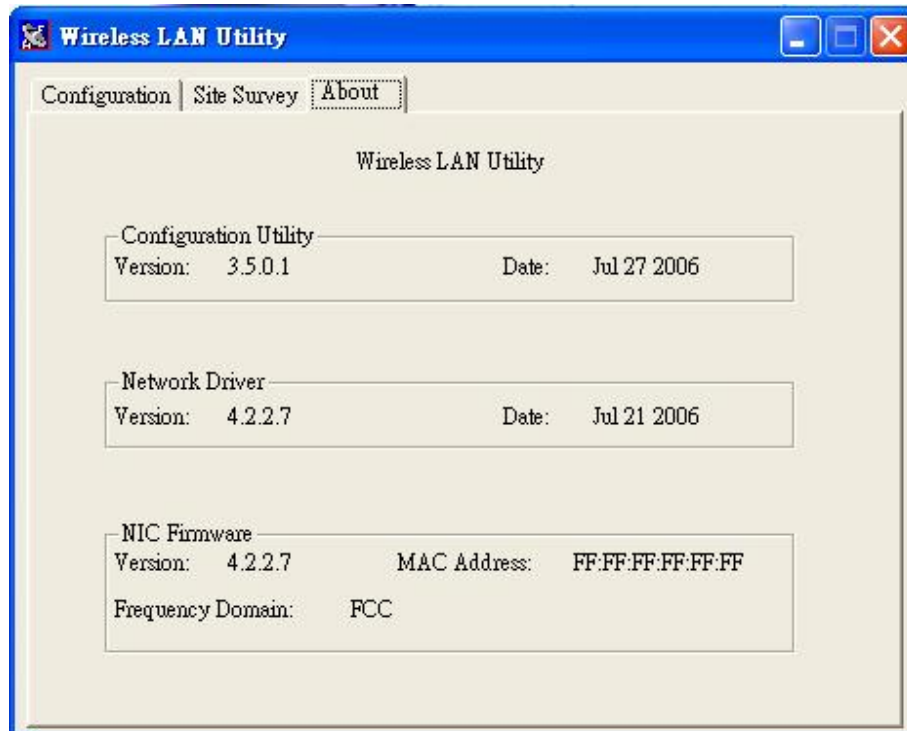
Wireless LAN Utility

Configuration | Site Survey | About

Wireless LAN Utility

Configuration Utility
Version: 3.5.0.1 Date: Jul 27 2006

Network Driver
Version: 4.2.2.7 Date: Jul 21 2006

NIC Firmware
Version: 4.2.2.7 MAC Address: FF:FF:FF:FF:FF:FF
Frequency Domain: FCC